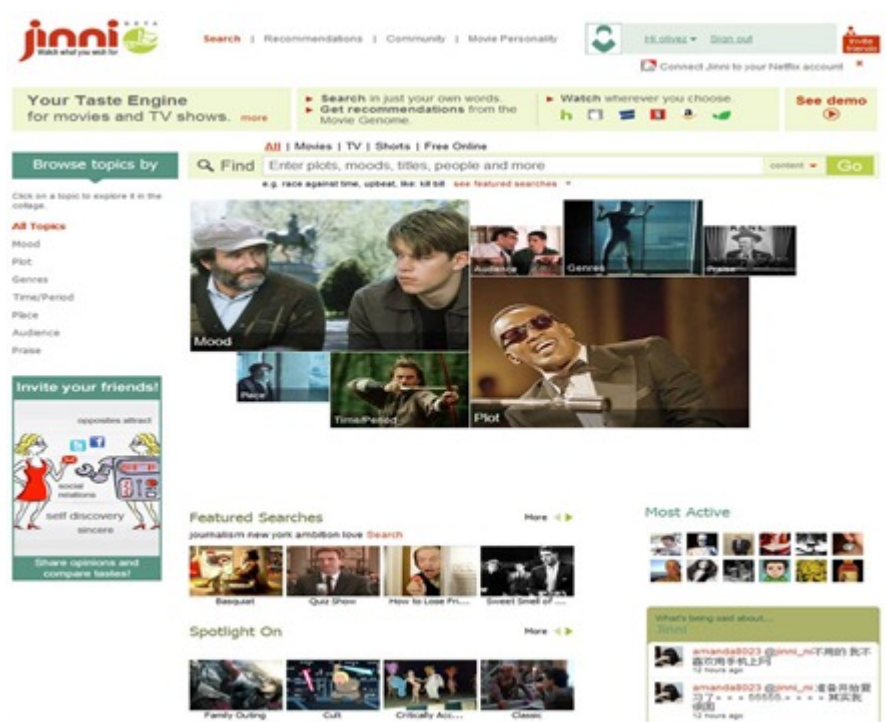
jinni BETA
Watch what you wish for

Search | Recommendations | Community | Movie Personality

Hi oliver ▾ Sign out

Invite friends

Connect Jinni to your Netflix account ×

Your Taste Engine for movies and TV shows. more

► Search in just your own words.
► Get recommendations from the Movie Genome.

► Watch wherever you choose.

See demo

All | Movies | TV | Shorts | Free Online

Browse topics by

Find Enter plots, moods, titles, people and more

content ▾ Go

e.g. race against time, upbeat, like: kill bill see featured searches ▾

Click on a topic to explore it in the collage.

All Topics
Mood
Plot
Genres
Time/Period
Place
Audience
Praise

Mood
Audience
Genres
Praise
Place
Time/Period
Plot

Invite your friends!

opposites attract
social relations
self discovery
sincere

Share opinions and compare tastes!

Featured Searches
More
journalism new york ambition love Search

Basquiat
Quiz Show
How to Lose Fri...
Sweet Smell of ...

Spotlight On
More

Family Outing
Cult
Critically Acc...
Classic

Most Active

What's being said about...
Trend

amanda8023 @jinni_cn不用的 我不喜欢用手机上网
12 hours ago

amanda8023 @jinni_cn准备开始看了~ ~ ~ 55555~ ~ ~ ~ 其实我很担
12 hours ago